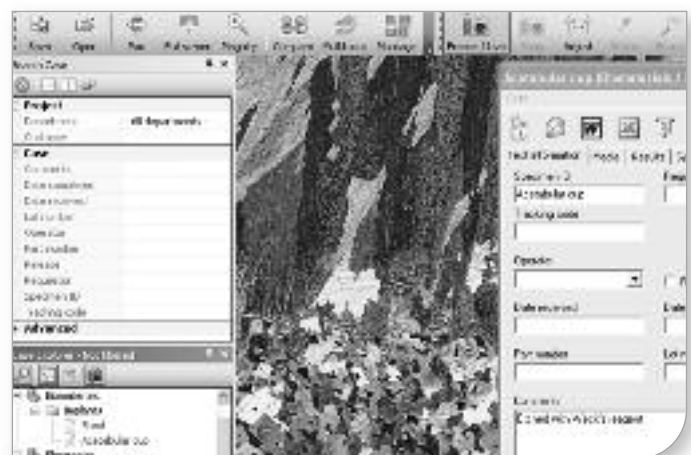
Save Open Run Full screen Magnify Compare Fullblood Manage Protect Data Print Report

Search Case

Project
Department All departments
Customer

Case
Comments
Date completed
Date received
Lot number
Operator
Part number
Revision
Requested
Specimen ID
Tracking code

Advanced

Acetabular cup

Test of Specimen Images Results

Specimen ID
Acetabular cup
Tracking code

Operator

Date received

Part number

Comments
Co-ed Mini Analysis request